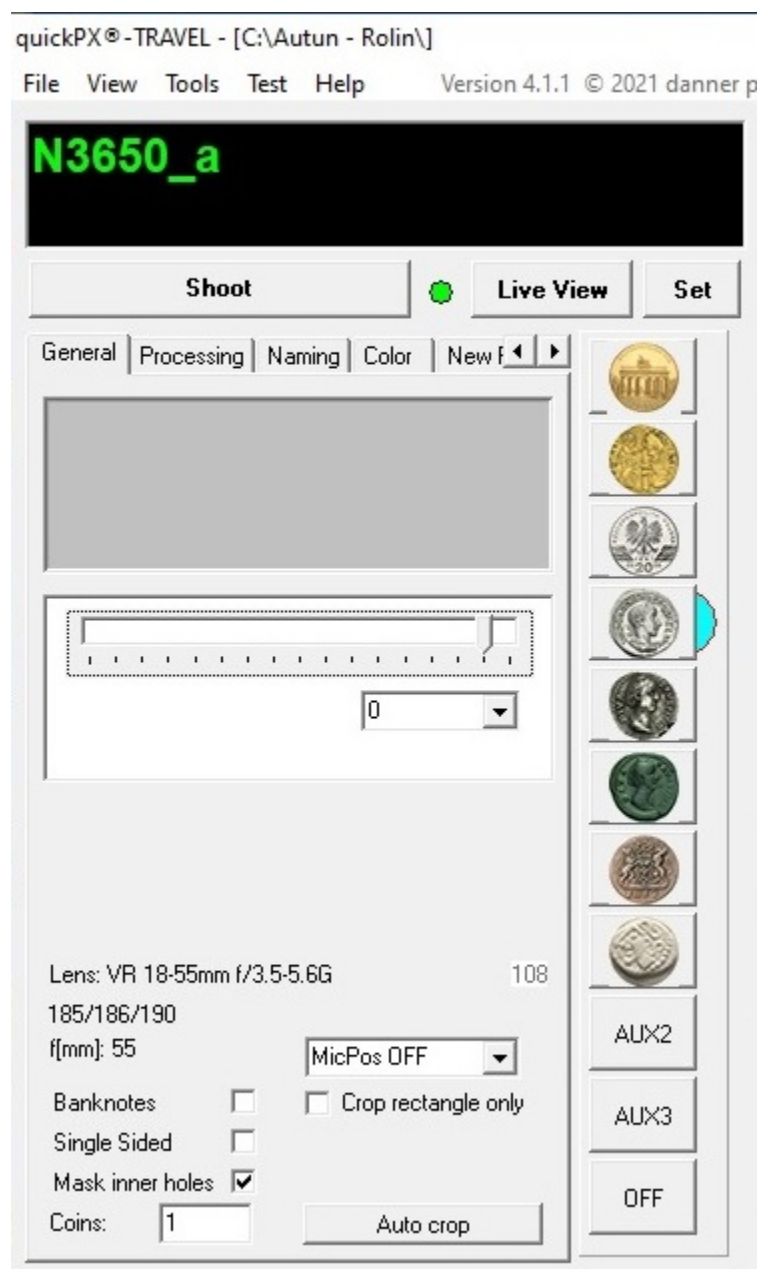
quickPX®-TRAVEL - [C:\Autun - Rolin\]

File View Tools Test Help Version 4.1.1 © 2021 danner p

N3650_a

Shoot

Live View

Set

General Processing Naming Color New F

0

Lens: VR 18-55mm f/3.5-5.6G 108

185/186/190

f[mm]: 55

MicPos OFF

Banknotes

Crop rectangle only

Single Sided

Mask inner holes

Coins: 1

Auto crop

AUX2

AUX3

OFF